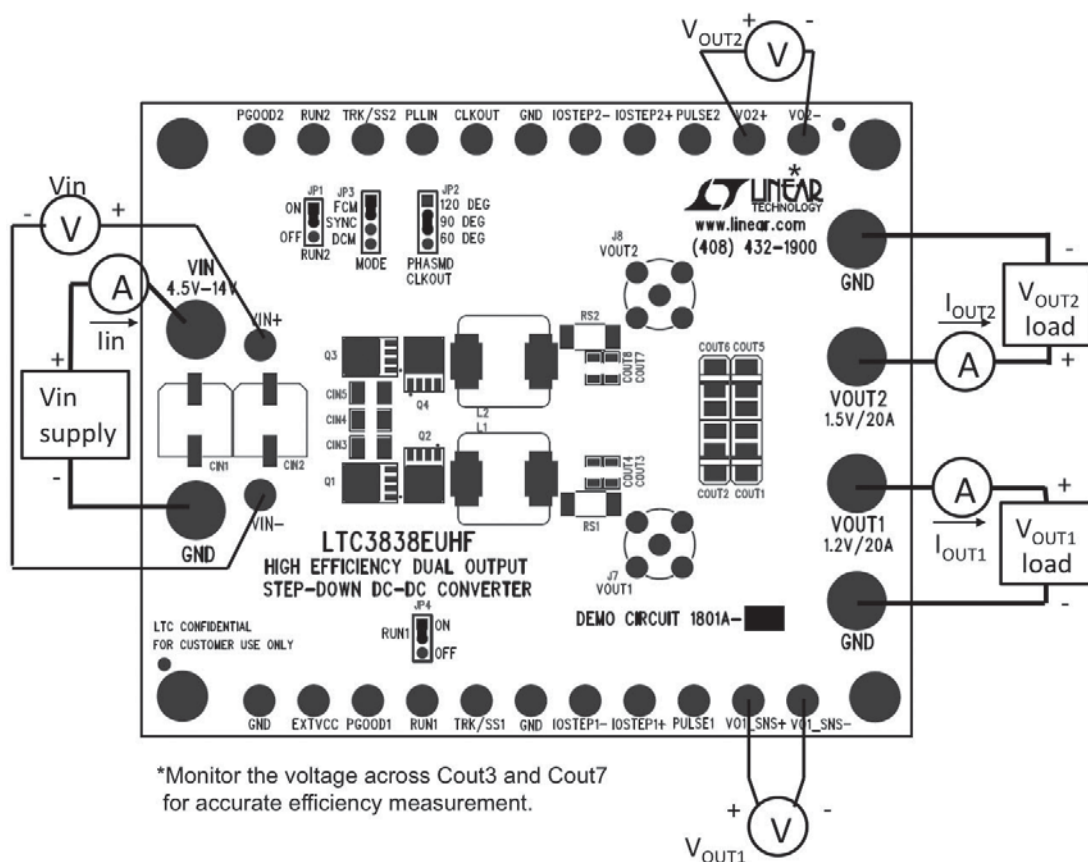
$V_{OUT2}$
+
-
V

PGOOD2 RUN2 TRK/SS2 PLLIN CLKOUT GND IOSTEP2- IOSTEP2+ PULSE2 VO2+ VO2-

*
LINEAR TECHNOLOGY
www.linear.com
(408) 432-1900

Vin
- V +

JP1
ON
OFF
RUN2

JP3
FCM
SYNC
DCM
MODE

JP2
120 DEG
90 DEG
60 DEG
PHASMD
CLKOUT

A
VIN
4.5V-14V
VIN+
Iin
+
Vin
supply
-

J8
VOUT2

GND
-
$V_{OUT2}$
load
$I_{OUT2}$
A
+

Q3
Q4
CIN5
CIN4
CIN3
Q2
Q1
CIN1
CIN2
L2
L1
RS2
COUT8
COUT7
COUT6 COUT5
COUT4
COUT3
COUT2 COUT1
RS1

VOUT2
1.5V/20A

VOUT1
1.2V/20A
A
+
$V_{OUT1}$
load
$I_{OUT1}$
-

GND
VIN-

LTC3838EUHF
HIGH EFFICIENCY DUAL OUTPUT
STEP-DOWN DC-DC CONVERTER

J7
VOUT1

DEMO CIRCUIT 1801A-

GND

LTC CONFIDENTIAL
FOR CUSTOMER USE ONLY

JP4
RUN1
ON
OFF

GND EXTVCC PGOOD1 RUN1 TRK/SS1 GND IOSTEP1- IOSTEP1+ PULSE1 VO1_SNS+ VO1_SNS-

*Monitor the voltage across Cout3 and Cout7 for accurate efficiency measurement.

+
V
-
$V_{OUT1}$